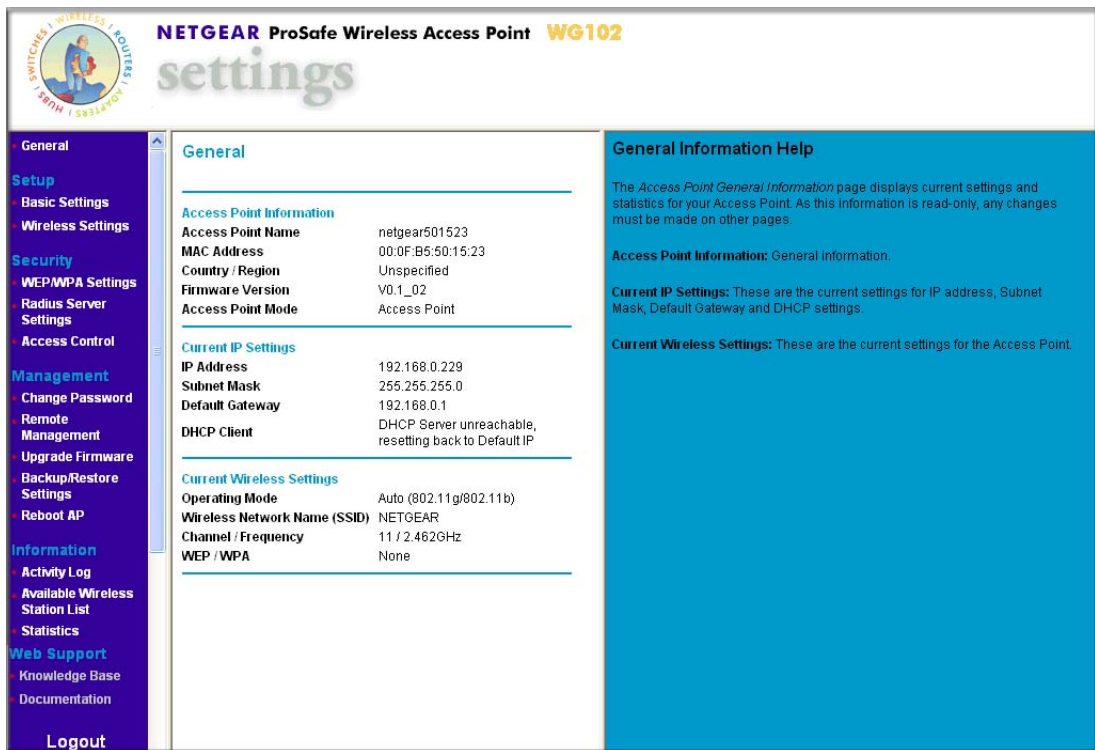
WIRELESS ROUTERS ADAPTERS HUBS SWITCHES

NETGEAR ProSafe Wireless Access Point WG102

settings

General

Setup
Basic Settings
Wireless Settings

Security
WEP/WPA Settings
Radius Server Settings
Access Control

Management
Change Password
Remote Management
Upgrade Firmware
Backup/Restore Settings
Reboot AP

Information
Activity Log
Available Wireless Station List
Statistics

Web Support
Knowledge Base
Documentation

Logout

General

Access Point Information

| | |
|---|---|
| Access Point Name | netgear501523 |
| MAC Address | 00:0F:B5:50:15:23 |
| Country / Region | Unspecified |
| Firmware Version | V0.1_02 |
| Access Point Mode | Access Point |

Current IP Settings

| | |
|---|---|
| IP Address | 192.168.0.229 |
| Subnet Mask | 255.255.255.0 |
| Default Gateway | 192.168.0.1 |
| DHCP Client | DHCP Server unreachable, resetting back to Default IP |

Current Wireless Settings

| | |
|---|---|
| Operating Mode | Auto (802.11g/802.11b) |
| Wireless Network Name (SSID) | NETGEAR |
| Channel / Frequency | 11 / 2.462GHz |
| WEP / WPA | None |

General Information Help

The Access Point General Information page displays current settings and statistics for your Access Point. As this information is read-only, any changes must be made on other pages.

Access Point Information: General information.

Current IP Settings: These are the current settings for IP address, Subnet Mask, Default Gateway and DHCP settings.

Current Wireless Settings: These are the current settings for the Access Point.